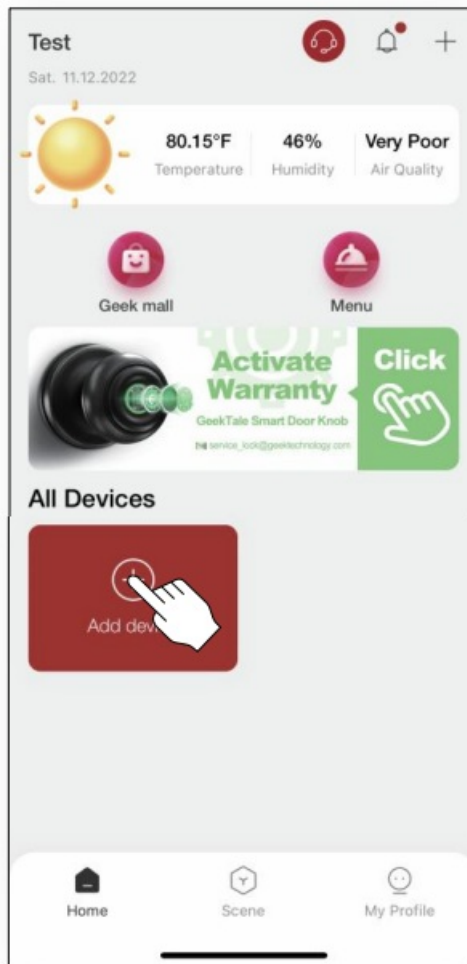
Test

Sat. 11.12.2022

80.15°F
Temperature

46%
Humidity

Very Poor
Air Quality

Geek mall

Menu

Activate Warranty

GeekTale Smart Door Knob

service_lock@geektechnology.com

Click

All Devices

Add dev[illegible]

Home

Scene

My Profile